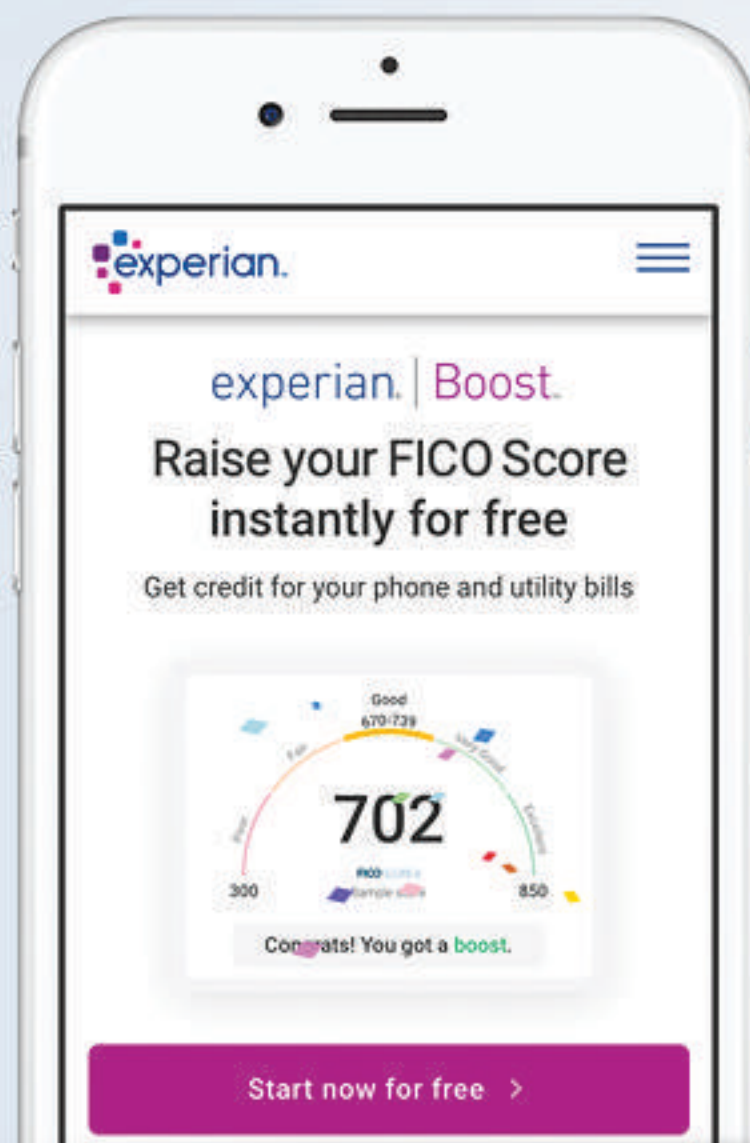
experian.

experian. | Boost.

Raise your FICO Score instantly for free

Get credit for your phone and utility bills

Good
670-739
Fair
Very Good
Poor
Exceptional
702
FICO SCORE 8
Sample score
300
850

Con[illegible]rats! You got a boost.

Start now for free >